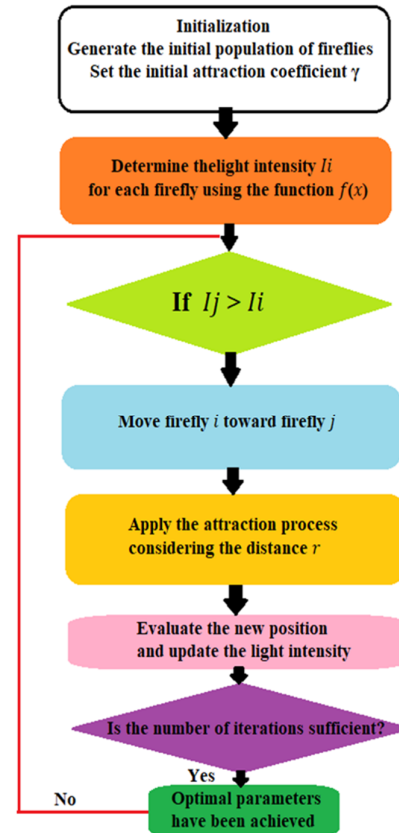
Initialization
Generate the initial population of fireflies
Set the initial attraction coefficient $\gamma$

Determine thelight intensity $Ii$ for each firefly using the function $f(x)$

If $Ij > Ii$

Move firefly $i$ toward firefly $j$

Apply the attraction process considering the distance $r$

Evaluate the new position and update the light intensity

Is the number of iterations sufficient?

Yes

No

Optimal parameters have been achieved